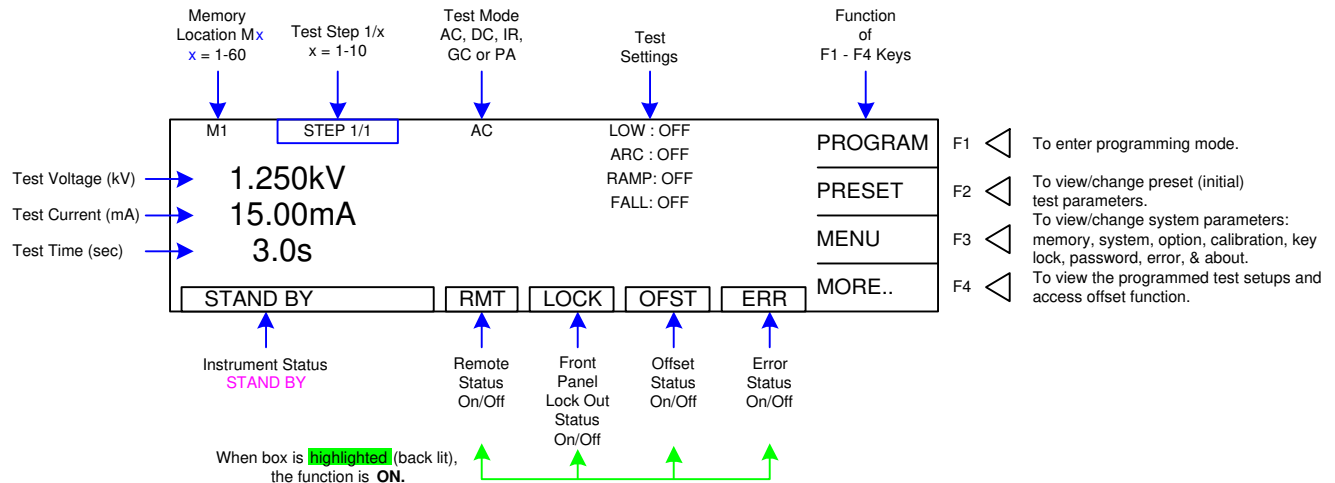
Memory Location Mx
x = 1-60

Test Step 1/x
x = 1-10

Test Mode
AC, DC, IR, GC or PA

Test Settings

Function of F1 - F4 Keys

M1
STEP 1/1
AC
LOW : OFF
ARC : OFF
RAMP: OFF
FALL: OFF

PROGRAM
F1
To enter programming mode.

Test Voltage (kV)
1.250kV

PRESET
F2
To view/change preset (initial) test parameters.

Test Current (mA)
15.00mA

MENU
F3
To view/change system parameters: memory, system, option, calibration, key lock, password, error, & about.

Test Time (sec)
3.0s

MORE..
F4
To view the programmed test setups and access offset function.

STAND BY
RMT
LOCK
OFST
ERR

Instrument Status
STAND BY

Remote Status On/Off

Front Panel Lock Out Status On/Off

Offset Status On/Off

Error Status On/Off

When box is highlighted (back lit), the function is ON.